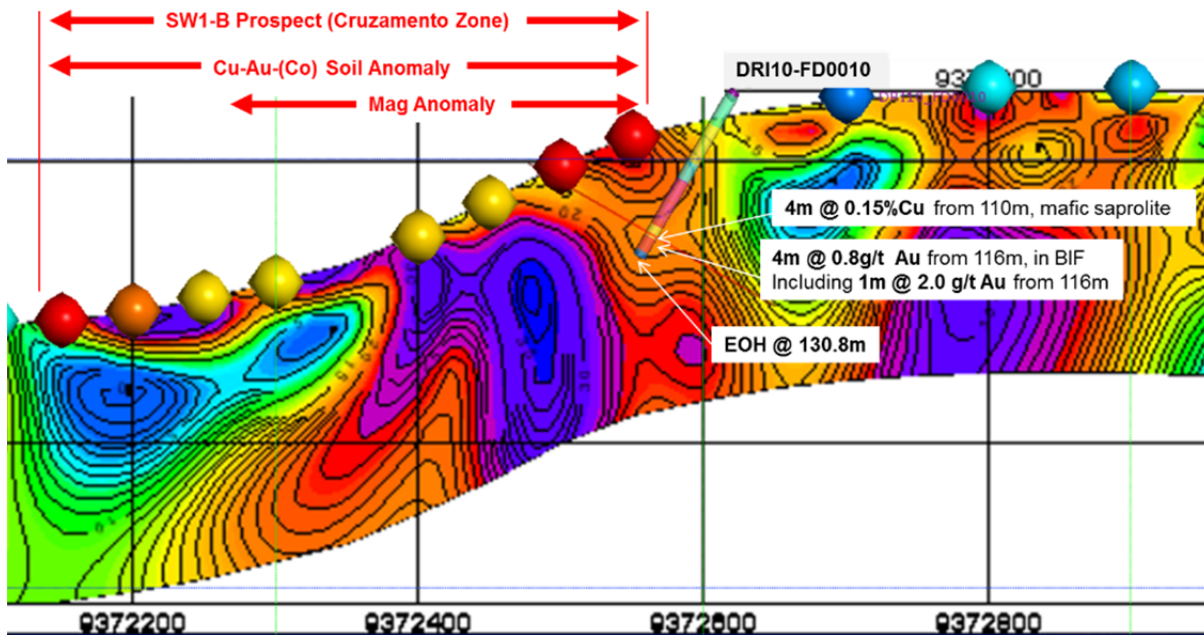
SW1-B Prospect (Cruzamento Zone)

Cu-Au-(Co) Soil Anomaly

Mag Anomaly

DRI10-FD0010

93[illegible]00

4m @ 0.15%Cu from 110m, mafic saprolite

4m @ 0.8g/t Au from 116m, in BIF
Including 1m @ 2.0 g/t Au from 116m

EOH @ 130.8m

9372200

9372400

9372600

9372800